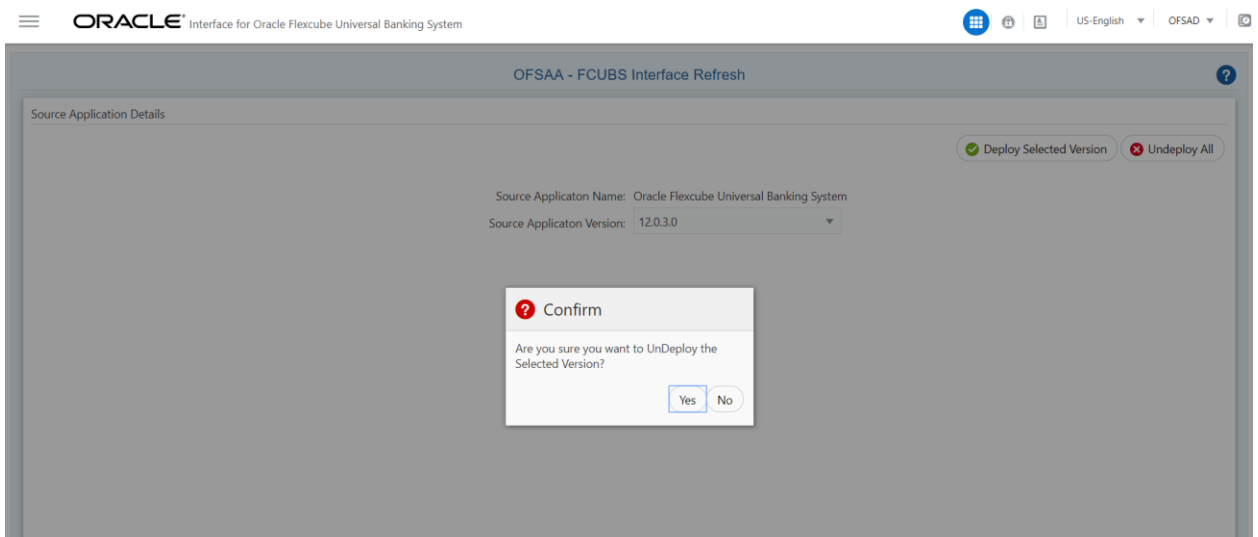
ORACLE® Interface for Oracle Flexcube Universal Banking System

US-English ▼ OFSAD ▼

OFSAA - FCUBS Interface Refresh

?

Source Application Details

Deploy Selected Version

Undeploy All

Source Applicaton Name: Oracle Flexcube Universal Banking System

Source Applicaton Version: 12.0.3.0

Confirm

Are you sure you want to UnDeploy the Selected Version?

Yes

No